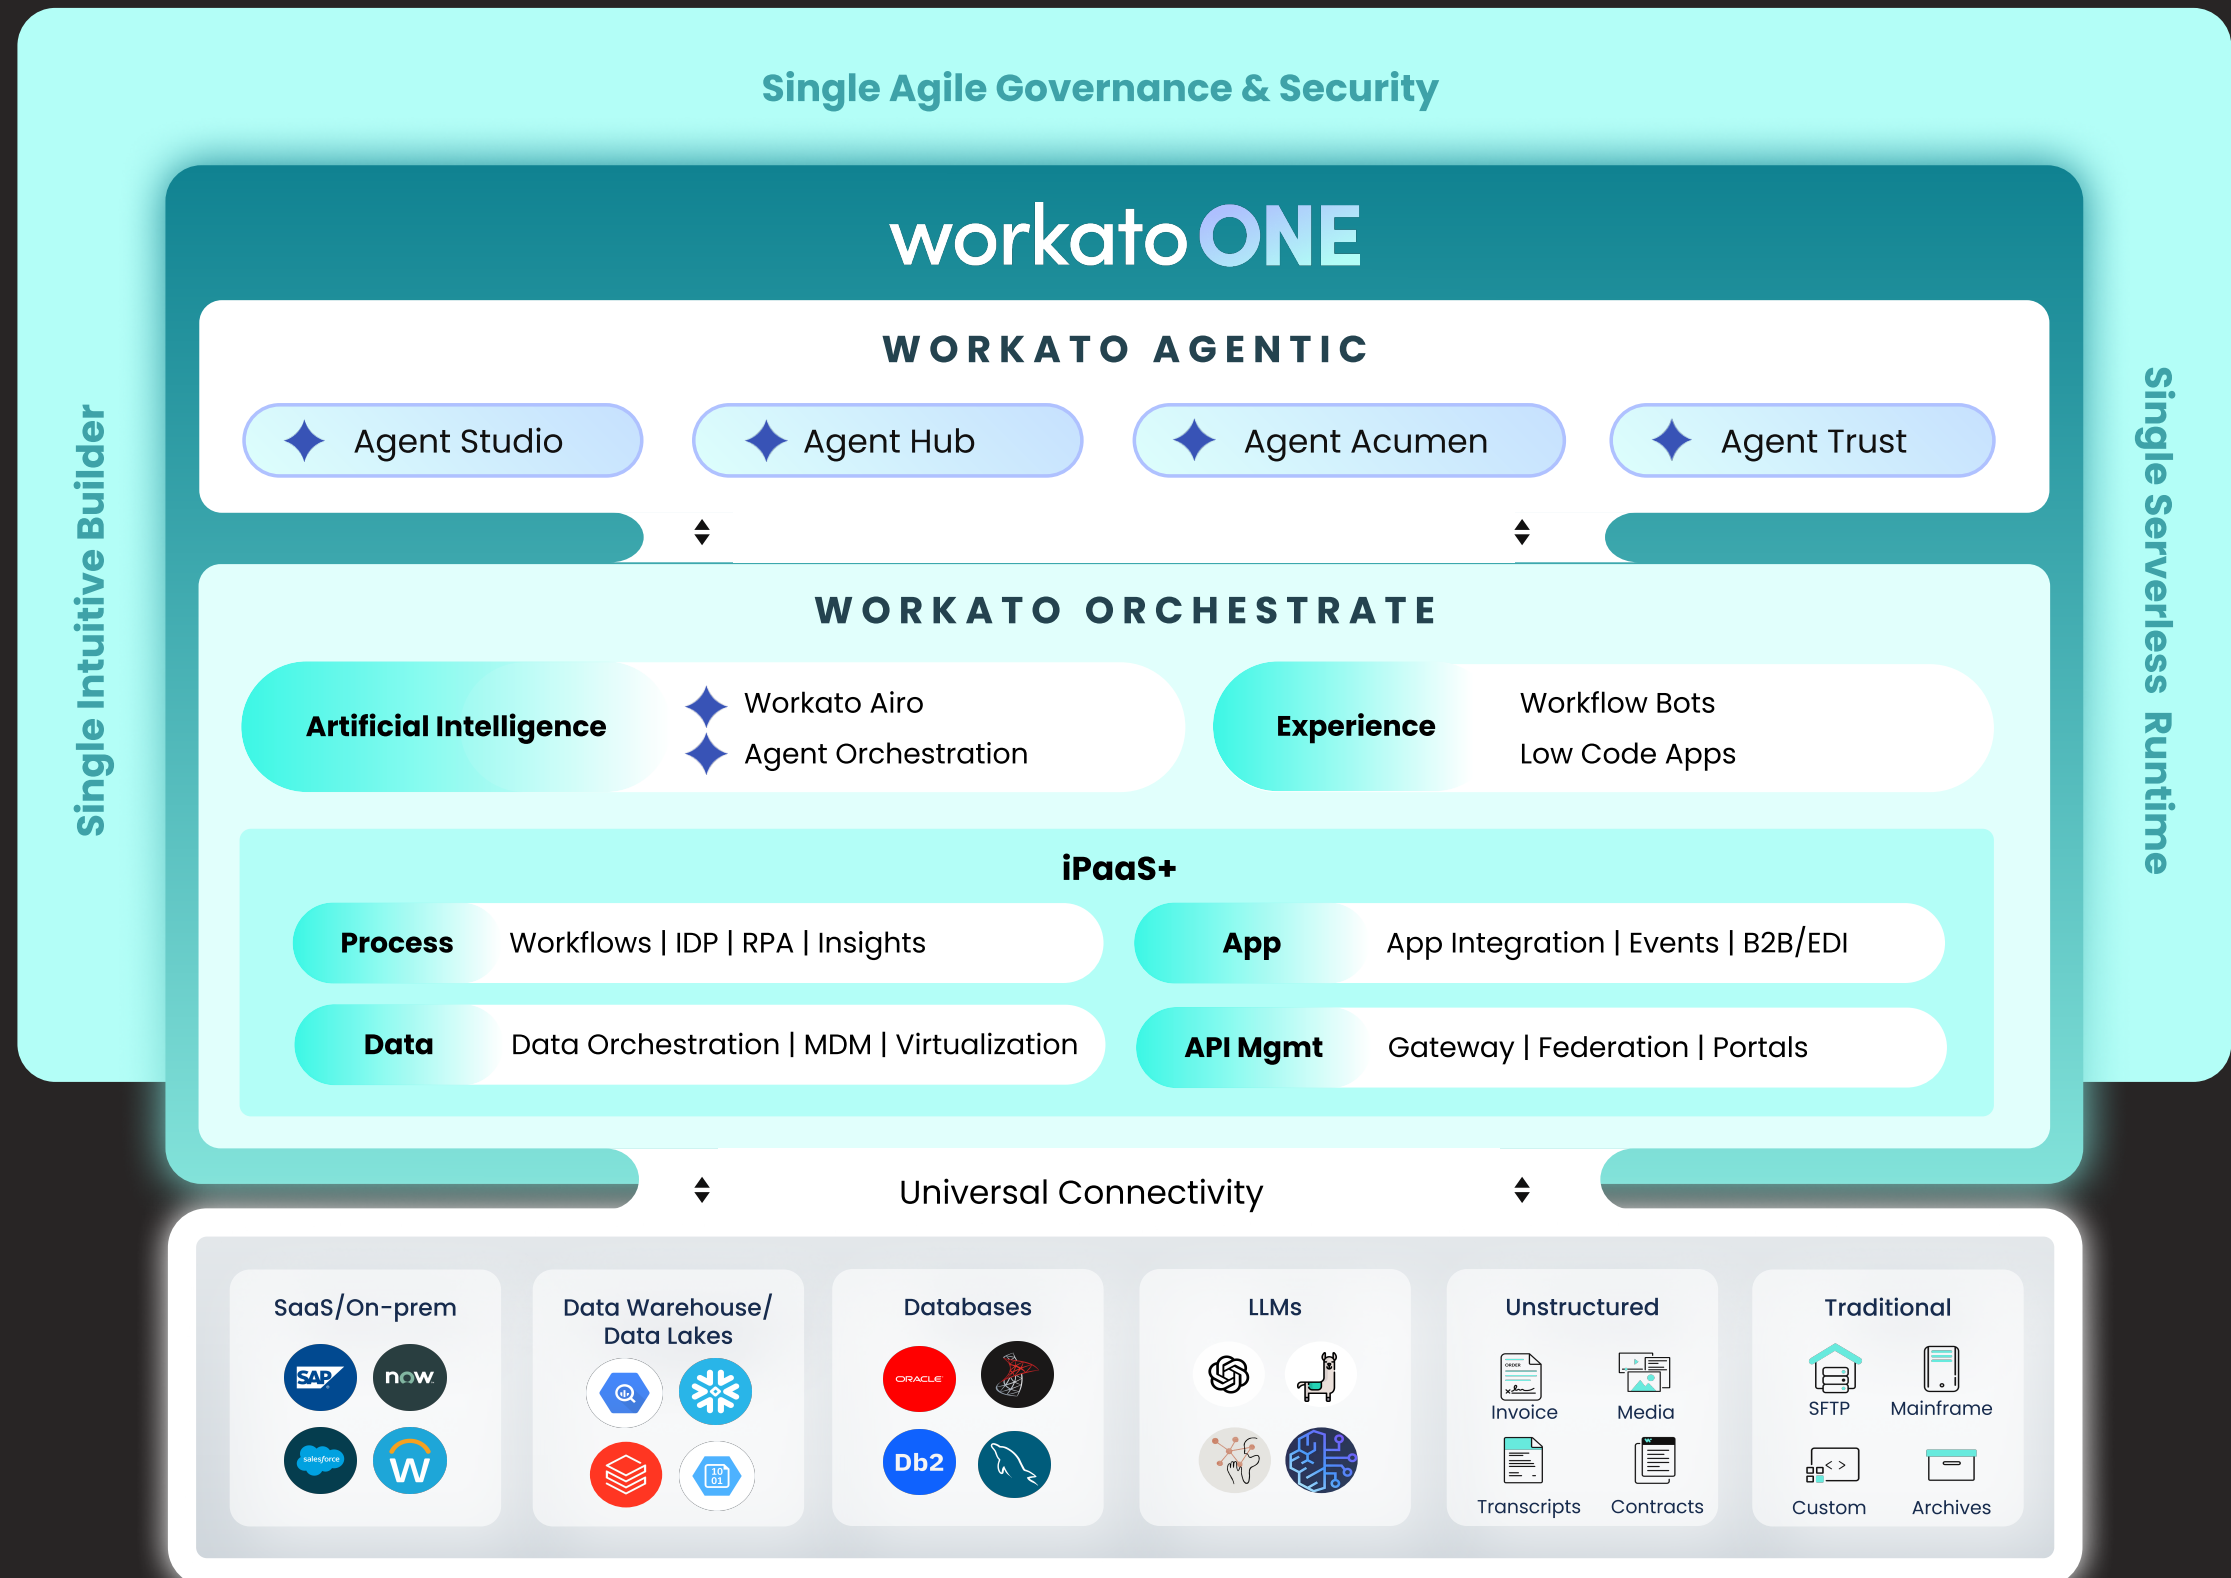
Single Agile Governance & Security

Single Intuitive Builder

Single Serverless Runtime

workato ONE

WORKATO AGENTIC

Agent Studio

Agent Hub

Agent Acumen

Agent Trust

WORKATO ORCHESTRATE

Artificial Intelligence

Workato Airo
Agent Orchestration

Experience

Workflow Bots
Low Code Apps

iPaaS+

Process

Workflows | IDP | RPA | Insights

App

App Integration | Events | B2B/EDI

Data

Data Orchestration | MDM | Virtualization

API Mgmt

Gateway | Federation | Portals

Universal Connectivity

SaaS/On-prem

SAP

now

salesforce

W

Data Warehouse/ Data Lakes

Databases

ORACLE

Db2

LLMs

Unstructured

Invoice

Media

Transcripts

Contracts

Traditional

SFTP

Mainframe

Custom

Archives